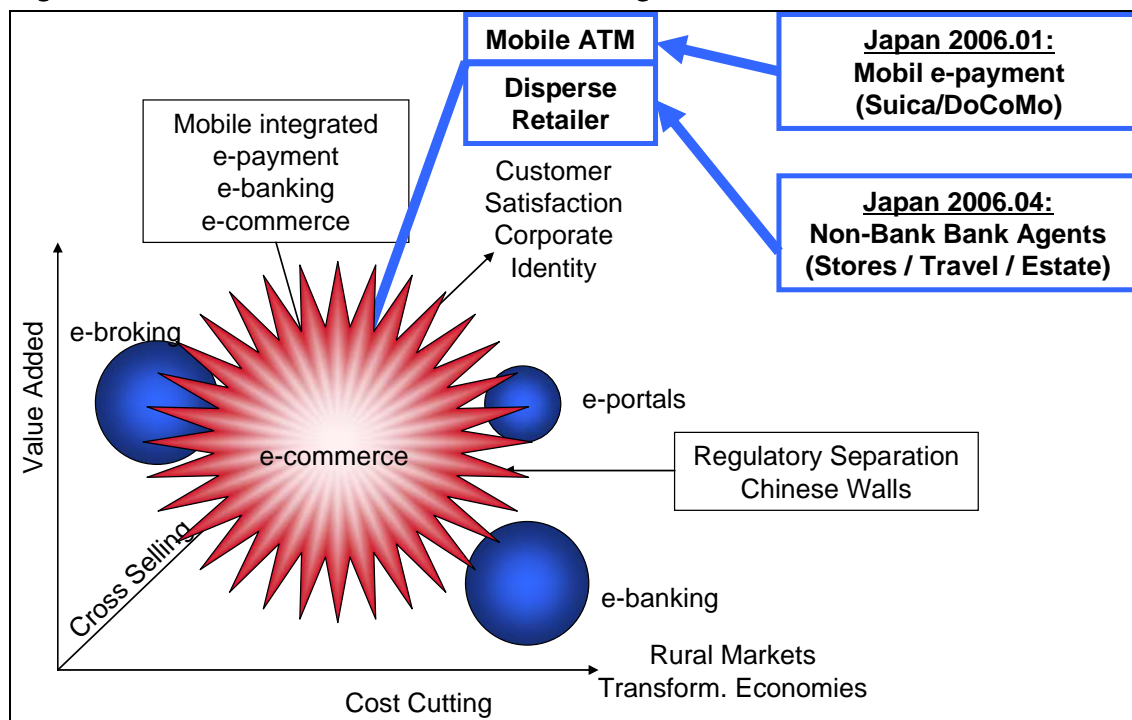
Mobile ATM

Japan 2006.01:
Mobil e-payment
(Suica/DoCoMo)

Disperse Retailer

Mobile integrated
e-payment
e-banking
e-commerce

Customer
Satisfaction
Corporate
Identity

Japan 2006.04:
Non-Bank Bank Agents
(Stores / Travel / Estate)

Value Added

e-broking

e-portals

e-commerce

Regulatory Separation
Chinese Walls

Cross Selling

e-banking

Rural Markets
Transform. Economies

Cost Cutting